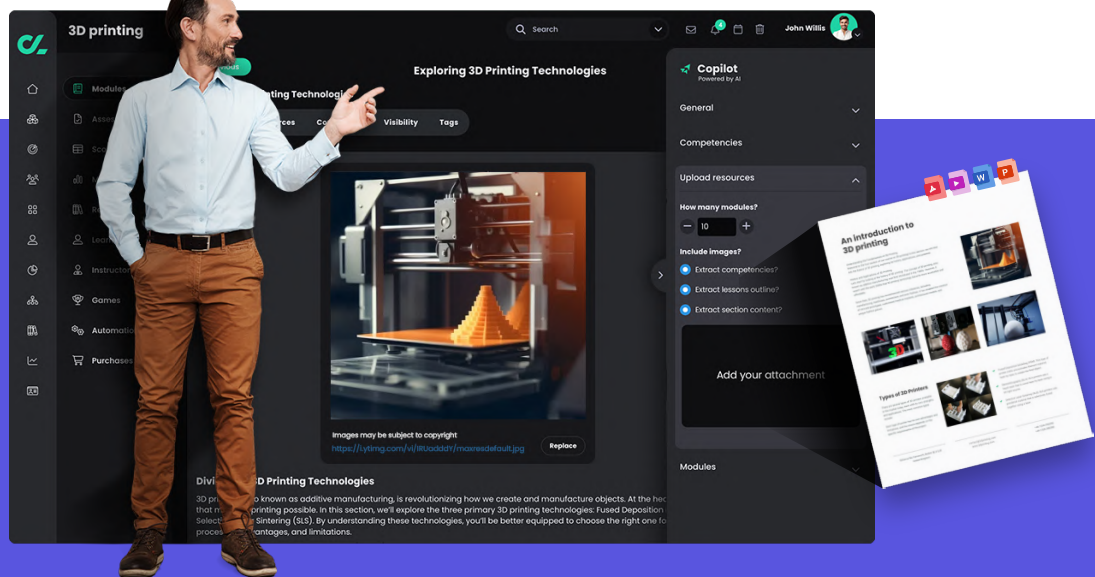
3D printing

Search

John Willis

4

Modules

Asse

Sco

Re

Lear

Instructo

Games

Automati

Purchases

Exploring 3D Printing Technologies

nting Technologi

rces

Co

Visibility

Tags

Images may be subject to copyright

https://i.ytimg.com/vi/RtUaddtY/maxresdefault.jpg

Replace

Divi 3D Printing Technologies

3D pri o known as additive manufacturing, is revolutionizing how we create and manufacture objects. At the he that m printing possible. In this section, we'll explore the three primary 3D printing technologies: Fused Deposition Select Sintering (SLS). By understanding these technologies, you'll be better equipped to choose the right one f proces antages, and limitations.

Copilot
Powered by AI

General

Competencies

Upload resources

How many modules?

10

Include images?

Extract competencies?

Extract lessons outline?

Extract section content?

Add your attachment

Modules

An introduction to 3D printing

Types of 3D Printers